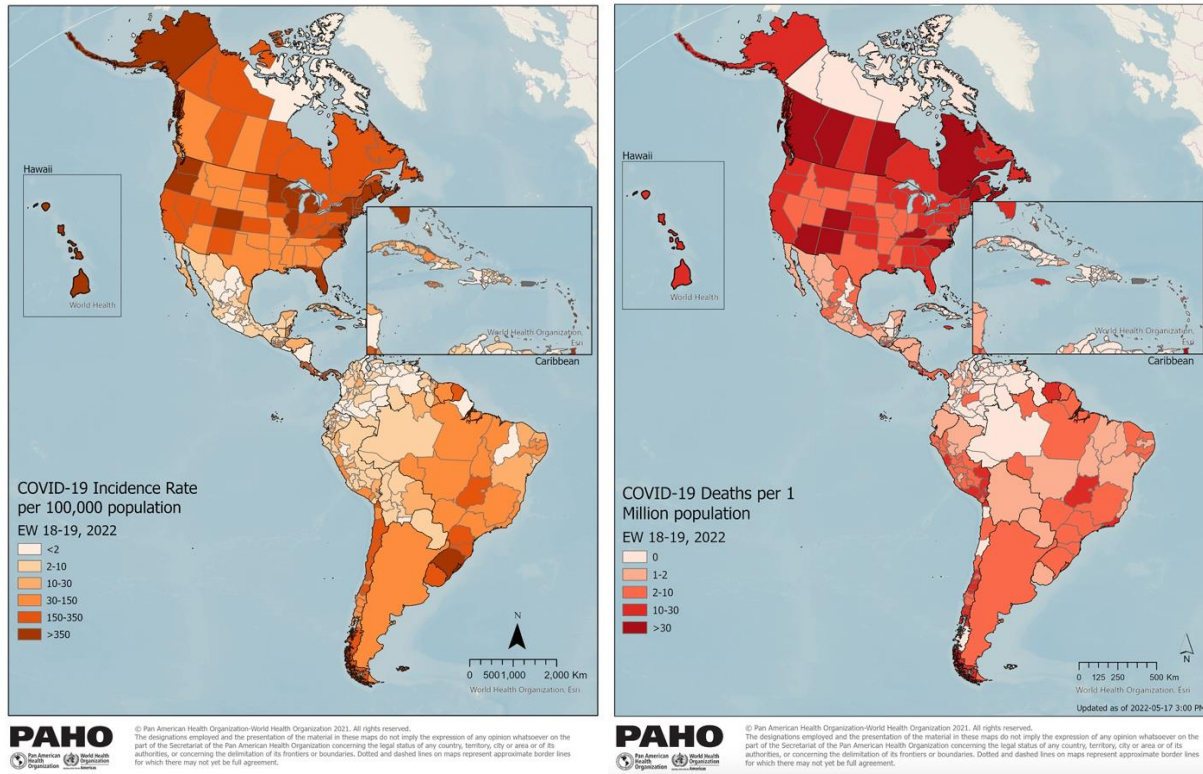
Hawaii

World Health

World Health Organization, Esri

Caribbean

COVID-19 Incidence Rate per 100,000 population

EW 18-19, 2022

<2
2-10
10-30
30-150
150-350
>350

N

0 500 1,000 2,000 Km

World Health Organization, Esri

PAHO

Pan American Health Organization · World Health Organization

© Pan American Health Organization-World Health Organization 2021. All rights reserved. The designations employed and the presentation of the material in these maps do not imply the expression of any opinion whatsoever on the part of the Secretariat of the Pan American Health Organization concerning the legal status of any country, territory, city or area or of its authorities, or concerning the delimitation of its frontiers or boundaries. Dotted and dashed lines on maps represent approximate border lines for which there may not yet be full agreement.

Hawaii

World Health

World Health Organization, Esri

Caribbean

COVID-19 Deaths per 1 Million population

EW 18-19, 2022

0
1-2
2-10
10-30
>30

N

0 125 250 500 Km

World Health Organization, Esri

Updated as of 2022-05-17 3:00 PM

PAHO

Pan American Health Organization · World Health Organization

© Pan American Health Organization-World Health Organization 2021. All rights reserved. The designations employed and the presentation of the material in these maps do not imply the expression of any opinion whatsoever on the part of the Secretariat of the Pan American Health Organization concerning the legal status of any country, territory, city or area or of its authorities, or concerning the delimitation of its frontiers or boundaries. Dotted and dashed lines on maps represent approximate border lines for which there may not yet be full agreement.